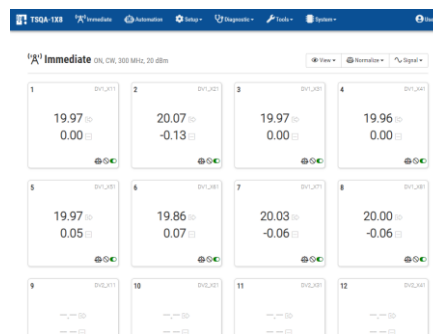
TSQA-1X8 Immediate Automation Setup Diagnostic Tools System Us

Immediate ON, CW, 300 MHz, 20 dBm

View Normalize Signal

1 DV1_X11
19.97
0.00

2 DV1_X21
20.07
-0.13

3 DV1_X31
19.97
0.00

4 DV1_X41
19.96
0.00

5 DV1_X51
19.97
0.05

6 DV1_X61
19.86
0.07

7 DV1_X71
20.03
-0.06

8 DV1_X81
20.00
-0.06

9 DV2_X11
--.--
--.--

10 DV2_X21
--.--
--.--

11 DV2_X31
--.--
--.--

12 DV2_X41
--.--
--.--